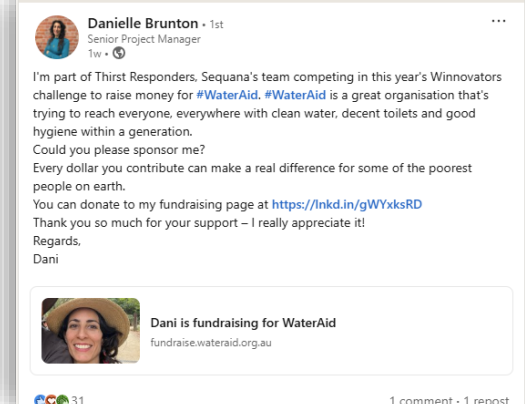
Danielle Brunton • 1st
Senior Project Manager
1w •

I'm part of Thirst Responders, Sequana's team competing in this year's Winnovators challenge to raise money for #WaterAid. #WaterAid is a great organisation that's trying to reach everyone, everywhere with clean water, decent toilets and good hygiene within a generation.
Could you please sponsor me?
Every dollar you contribute can make a real difference for some of the poorest people on earth.
You can donate to my fundraising page at https://lnkd.in/gWYxksRD
Thank you so much for your support – I really appreciate it!
Regards,
Dani

Dani is fundraising for WaterAid
fundraise.wateraid.org.au

31
1 comment • 1 repost